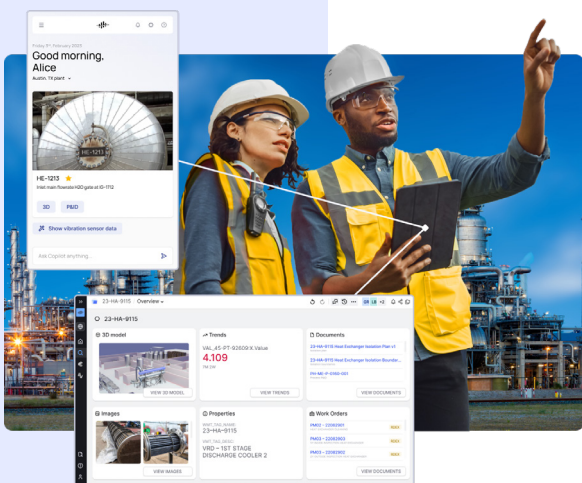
Friday 9th February 2025

Good morning, Alice

Austin, TX plant

HE-1213

HE-1213 ★

Inlet main flowside H2O gate at ID-1712

3D

P&ID

Show vibration sensor data

Ask Copilot anything...

23-HA-9115 Overview

23-HA-9115

3D model

VIEW 3D MODEL

Trends

VAL_45-PT-92609:X.Value

4.109

VIEW TRENDS

Documents

23-HA-9115 Heat Exchanger Isolation Plan v1

23-HA-9115 Heat Exchanger Isolation Bounder...

PH-ME-P-0160-001

VIEW DOCUMENTS

Images

VIEW IMAGES

Properties

23-HA-9115

VRD – 1ST STAGE DISCHARGE COOLER 2

Work Orders

PM03 – 22083901

PM03 – 22083903

PM03 – 22083902

VIEW DOCUMENTS